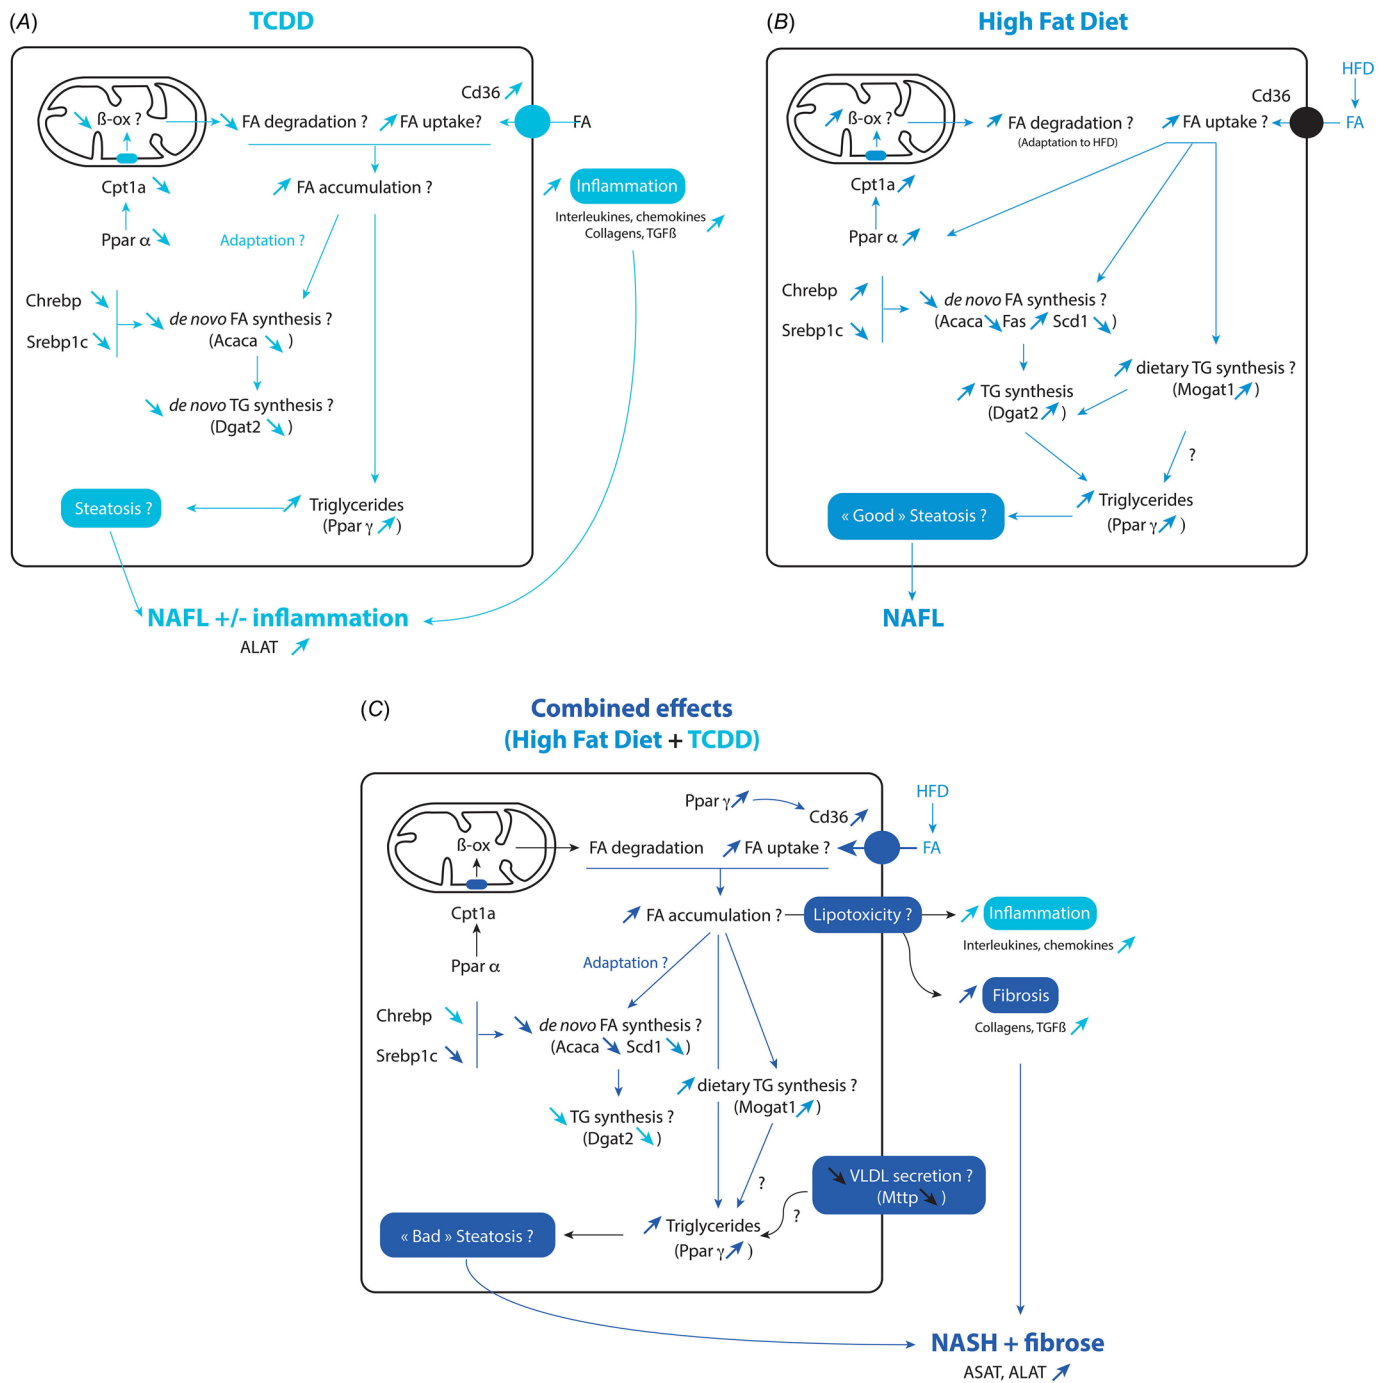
(A) TCDD

↘ ß-ox ?
FA degradation ? ↗ FA uptake?
Cd36 ↗
FA
Cpt1a ↘
↗ FA accumulation ?
Ppar α ↘
Adaptation ?
Chrebp ↘
Srebp1c ↘
↘ de novo FA synthesis ? (Acaca ↘ )
↘ de novo TG synthesis ? (Dgat2 ↘ )
Steatosis ?
↗ Triglycerides (Ppar γ ↗ )
↗ Inflammation
Interleukines, chemokines ↗ Collagens, TGFß
NAFL +/- inflammation
ALAT ↗

(B) High Fat Diet

↗ ß-ox ?
↗ FA degradation ? (Adaptation to HFD)
↗ FA uptake ?
Cd36
HFD
FA
Cpt1a ↗
Ppar α ↗
Chrebp ↗
Srebp1c ↘
↘ de novo FA synthesis ? (Acaca ↘ Fas ↗ Scd1 ↘ )
↗ dietary TG synthesis ? (Mogat1 ↗ )
↗ TG synthesis (Dgat2 ↗ )
?
↗ Triglycerides (Ppar γ ↗ )
« Good » Steatosis ?
NAFL

(C) Combined effects (High Fat Diet + TCDD)

Ppar γ ↗
Cd36 ↗
HFD
FA
ß-ox
FA degradation
↗ FA uptake ?
Cpt1a
↗ FA accumulation ?
Lipotoxicity ?
↗ Inflammation
Interleukines, chemokines ↗
Ppar α
Adaptation ?
↗ Fibrosis
Collagens, TGFß ↗
Chrebp ↘
Srebp1c ↘
↘ de novo FA synthesis ? (Acaca ↘ Scd1 ↘ )
↗ dietary TG synthesis ? (Mogat1 ↗ )
↘ TG synthesis ? (Dgat2 ↘ )
?
↘ VLDL secretion ? (Mttp ↘ )
?
« Bad » Steatosis ?
↗ Triglycerides (Ppar γ ↗ )
NASH + fibrose
ASAT, ALAT ↗